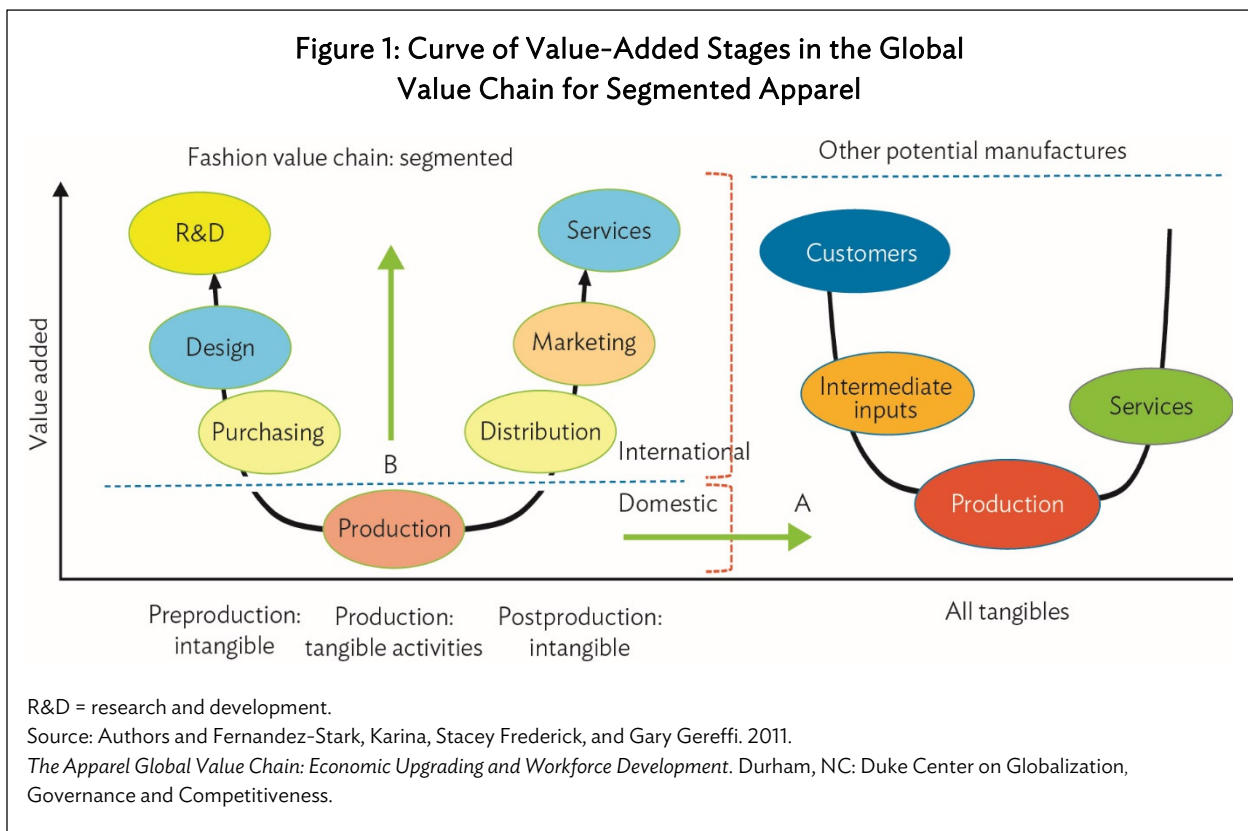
Figure 1: Curve of Value-Added Stages in the Global Value Chain for Segmented Apparel

Fashion value chain: segmented

Other potential manufactures

Value added

R&D

Design

Purchasing

B

Services

Marketing

Distribution

International

Domestic

Production

A

Customers

Intermediate inputs

Services

Production

Preproduction: intangible

Production: tangible activities

Postproduction: intangible

All tangibles

R&D = research and development.

Source: Authors and Fernandez-Stark, Karina, Stacey Frederick, and Gary Gereffi. 2011. *The Apparel Global Value Chain: Economic Upgrading and Workforce Development*. Durham, NC: Duke Center on Globalization, Governance and Competitiveness.